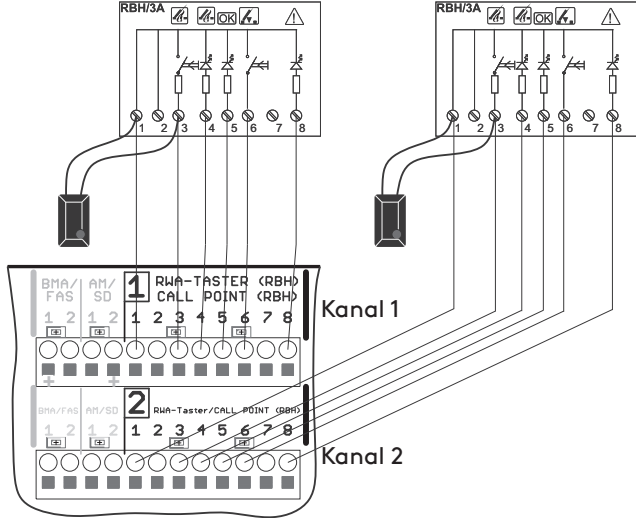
RBH/3A OK

1 2 3 4 5 6 7 8

RBH/3A OK

1 2 3 4 5 6 7 8

BMA/ FAS
1 2
AM/ SD
1 2
1 RWA-TASTER (RBH) CALL POINT (RBH)
1 2 3 4 5 6 7 8
Kanal 1

BMA/FAS
1 2
AM/SD
1 2
2 RWA-Taster/CALL POINT (RBH)
1 2 3 4 5 6 7 8
Kanal 2